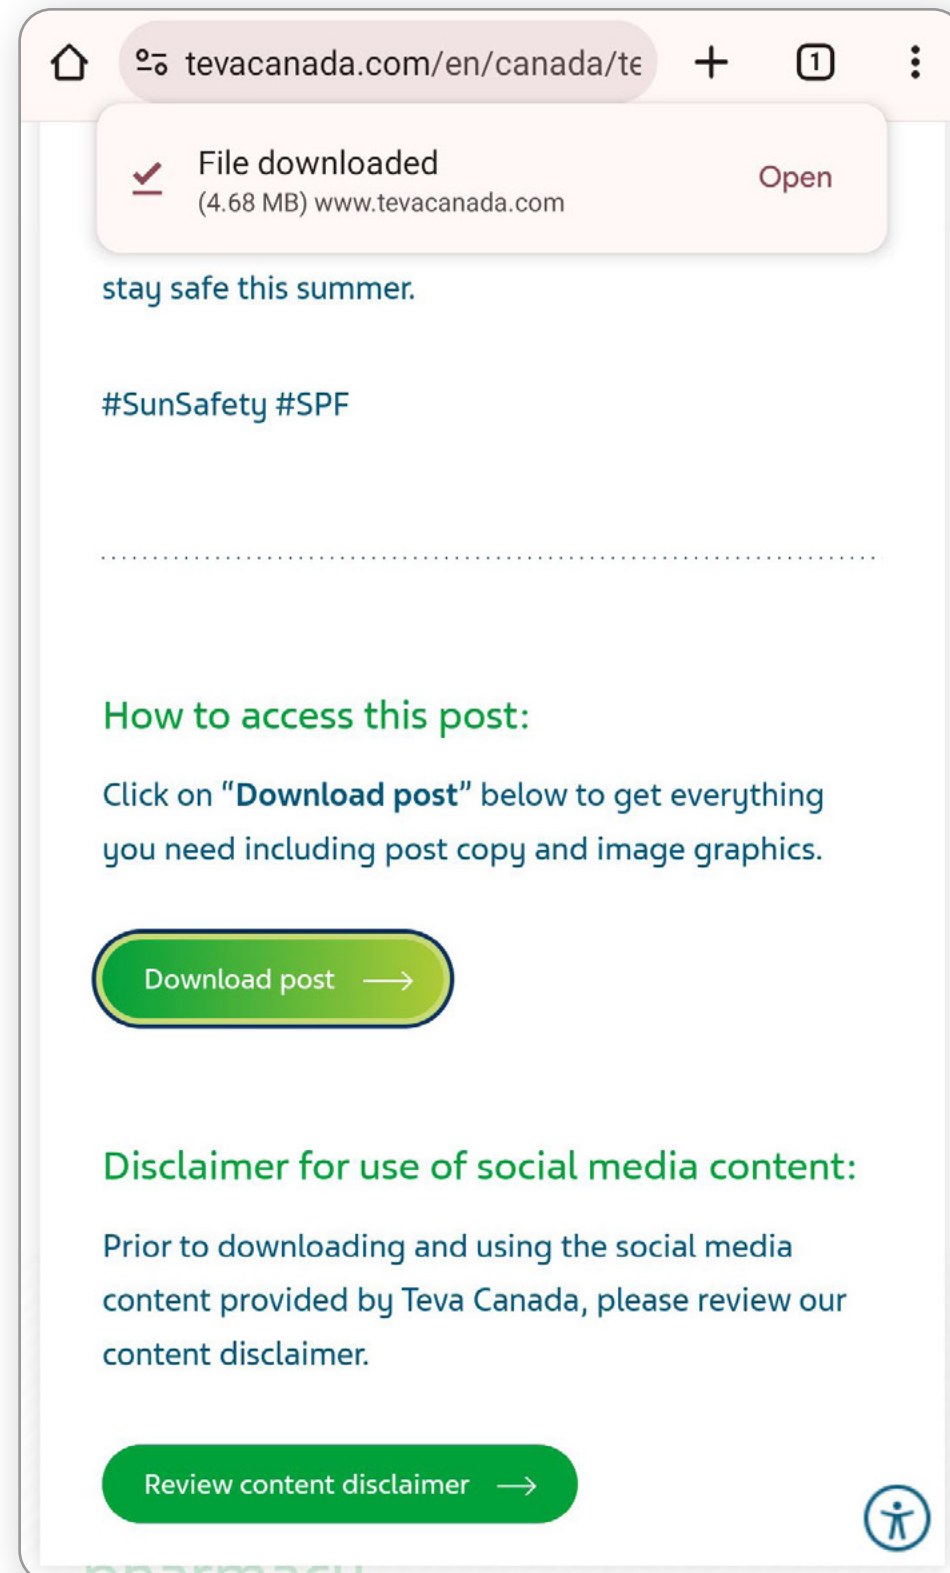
tevacanada.com/en/canada/te

1

File downloaded
(4.68 MB) www.tevacanada.com

Open

stay safe this summer.

#SunSafety #SPF

How to access this post:

Click on "**Download post**" below to get everything you need including post copy and image graphics.

Download post

Disclaimer for use of social media content:

Prior to downloading and using the social media content provided by Teva Canada, please review our content disclaimer.

Review content disclaimer

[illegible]